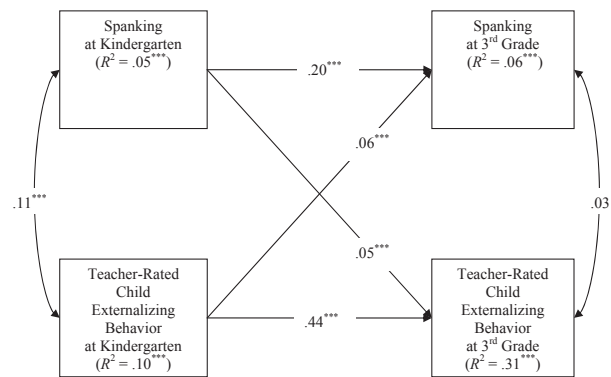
Spanking at Kindergarten ($R^2$ = .05***)

.20***

Spanking at 3rd Grade ($R^2$ = .06***)

.11***

.06***

.03

.05***

Teacher-Rated Child Externalizing Behavior at Kindergarten ($R^2$ = .10***)

.44***

Teacher-Rated Child Externalizing Behavior at 3rd Grade ($R^2$ = .31***)